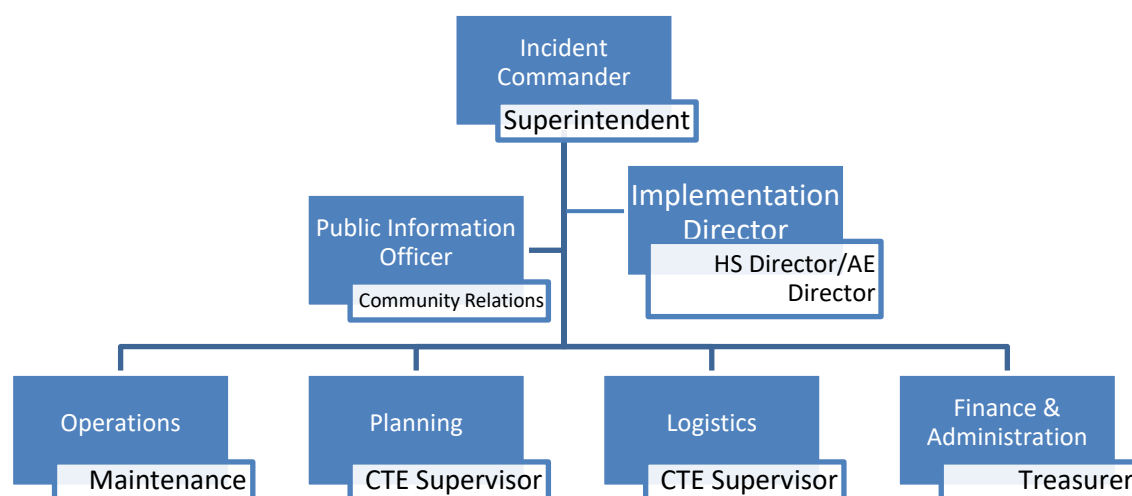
Incident Commander

Superintendent

Public Information Officer

Community Relations

Implementation Director

HS Director/AE Director

Operations

Maintenance

Planning

CTE Supervisor

Logistics

CTE Supervisor

Finance & Administration

Treasurer